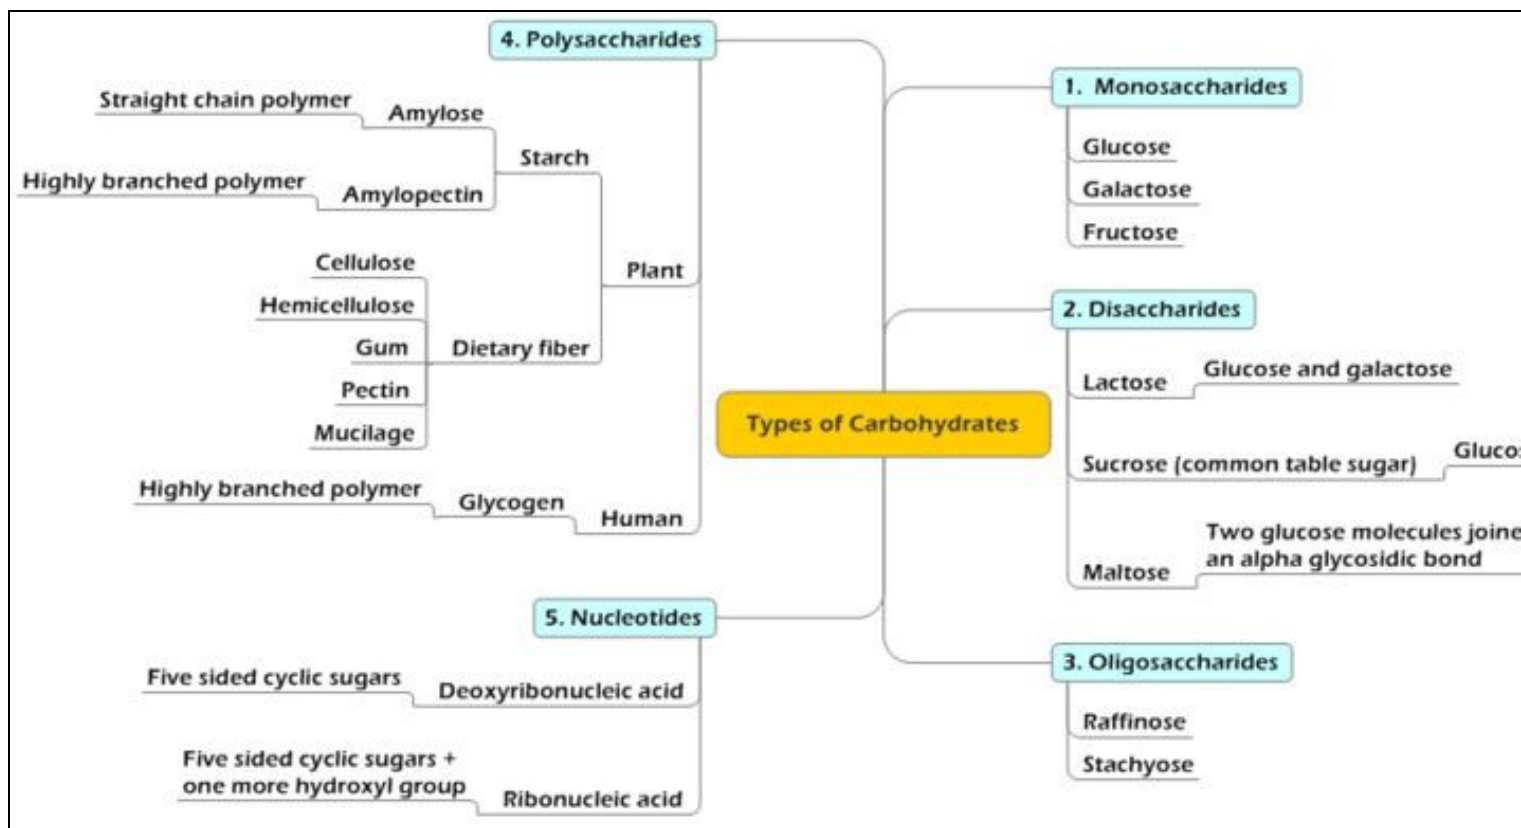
Types of Carbohydrates

1. Monosaccharides
Glucose
Galactose
Fructose

2. Disaccharides
Lactose
Glucose and galactose
Sucrose (common table sugar)
Gluco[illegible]
Maltose
Two glucose molecules joine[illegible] an alpha glycosidic bond

3. Oligosaccharides
Raffinose
Stachyose

4. Polysaccharides
Plant
Starch
Amylose
Straight chain polymer
Amylopectin
Highly branched polymer
Dietary fiber
Cellulose
Hemicellulose
Gum
Pectin
Mucilage
Human
Glycogen
Highly branched polymer

5. Nucleotides
Deoxyribonucleic acid
Five sided cyclic sugars
Ribonucleic acid
Five sided cyclic sugars + one more hydroxyl group